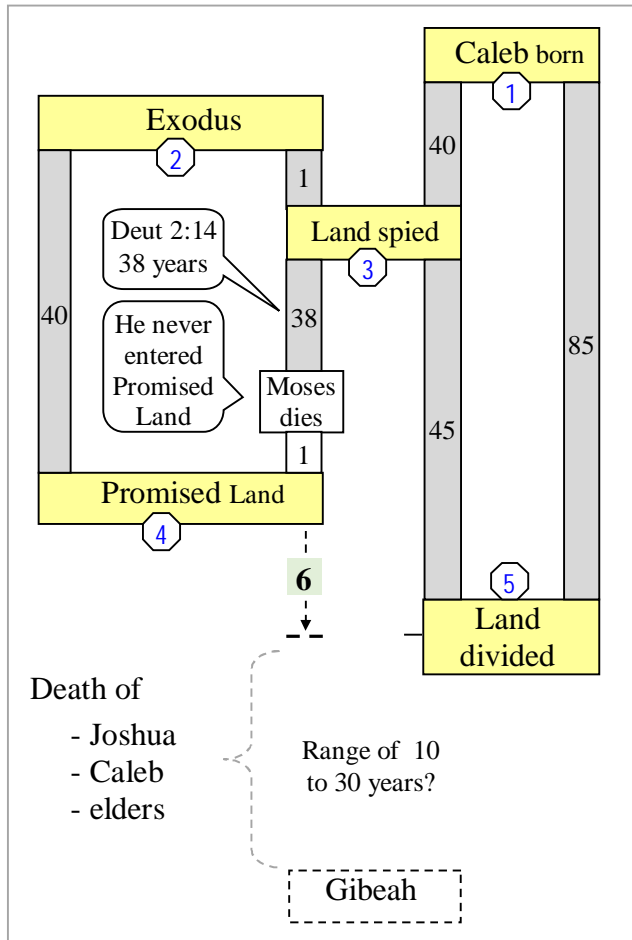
Caleb born
1
Exodus
2
40
1
Deut 2:14
38 years
Land spied
3
40
38
He never entered Promised Land
85
Moses dies
45
1
Promised Land
4
5
6
Land divided
Death of
- Joshua
- Caleb
- elders
Range of 10 to 30 years?
Gibeah